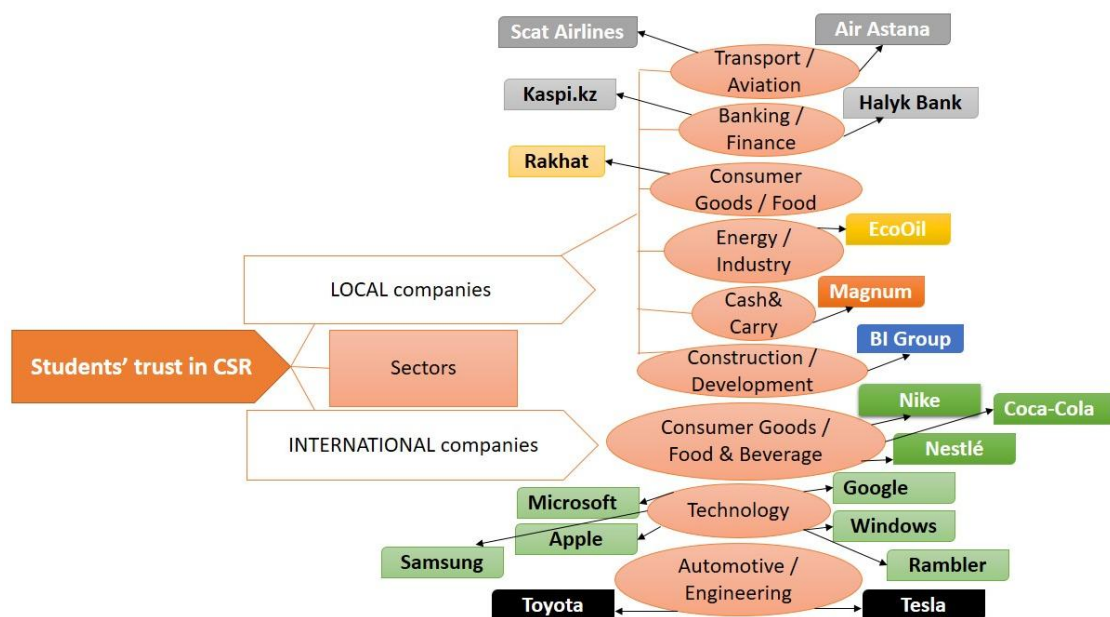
Scat Airlines

Air Astana

Transport / Aviation

Kaspi.kz

Halyk Bank

Banking / Finance

Rakhat

Consumer Goods / Food

Energy / Industry

EcoOil

LOCAL companies

Cash& Carry

Magnum

Students' trust in CSR

Sectors

Construction / Development

BI Group

Nike

Coca-Cola

INTERNATIONAL companies

Consumer Goods / Food & Beverage

Nestlé

Microsoft

Google

Technology

Apple

Windows

Samsung

Automotive / Engineering

Rambler

Toyota

Tesla